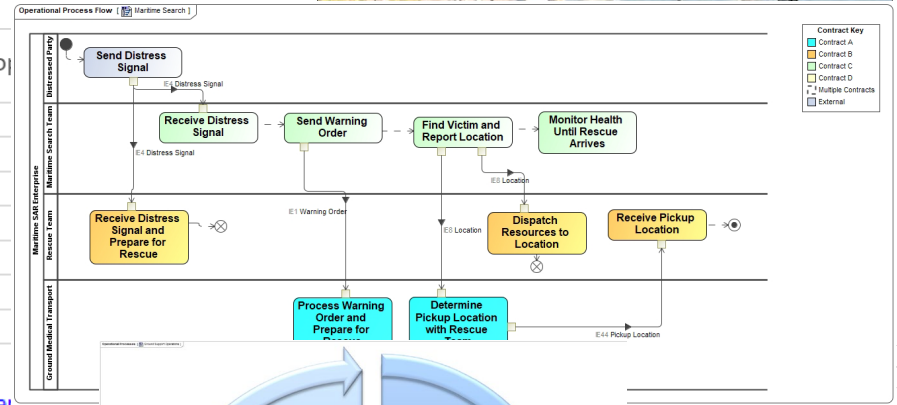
Operational Process Flow [ Maritime Search ]

Contract Key
Contract A
Contract B
Contract C
Contract D
Multiple Contracts
External

Maritime SAR Enterprise

Distressed Party

Maritime Search Team

Rescue Team

Ground Medical Transport

Send Distress Signal

E4 Distress Signal

Receive Distress Signal

Send Warning Order

Find Victim and Report Location

Monitor Health Until Rescue Arrives

E4 Distress Signal

E8 Location

Receive Distress Signal and Prepare for Rescue

E1 Warning Order

E8 Location

Dispatch Resources to Location

Receive Pickup Location

Process Warning Order and Prepare for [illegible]

Determine Pickup Location with Rescue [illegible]

E44 Pickup Location

Operational Processes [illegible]